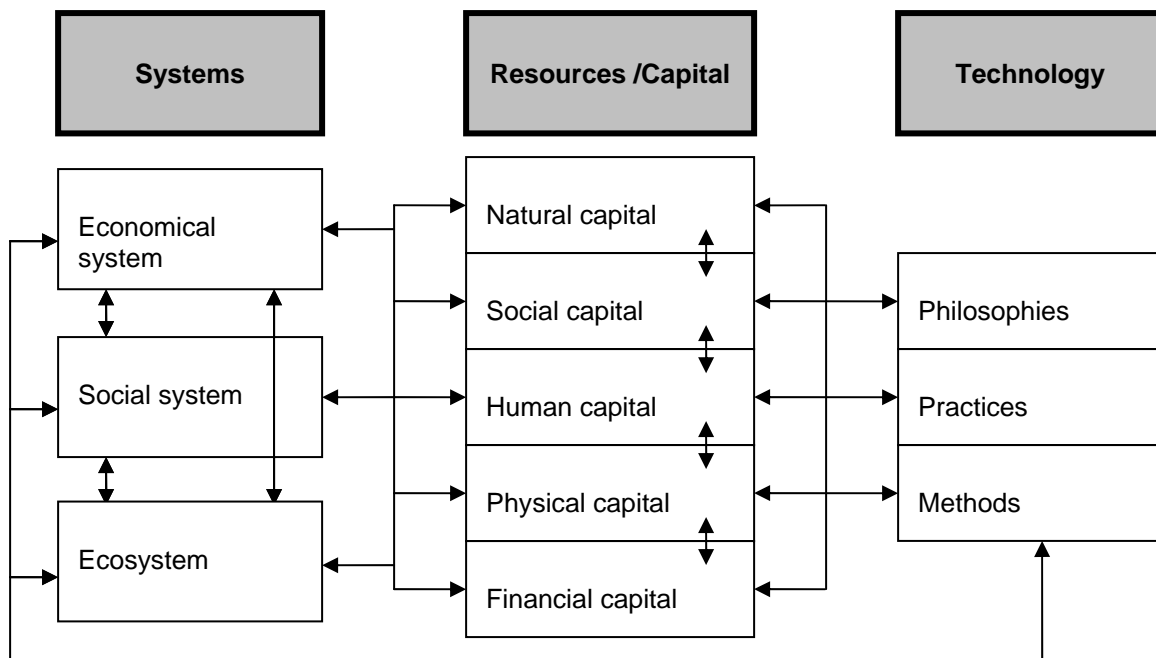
Systems

Resources /Capital

Technology

Economical system

Social system

Ecosystem

Natural capital

Social capital

Human capital

Physical capital

Financial capital

Philosophies

Practices

Methods